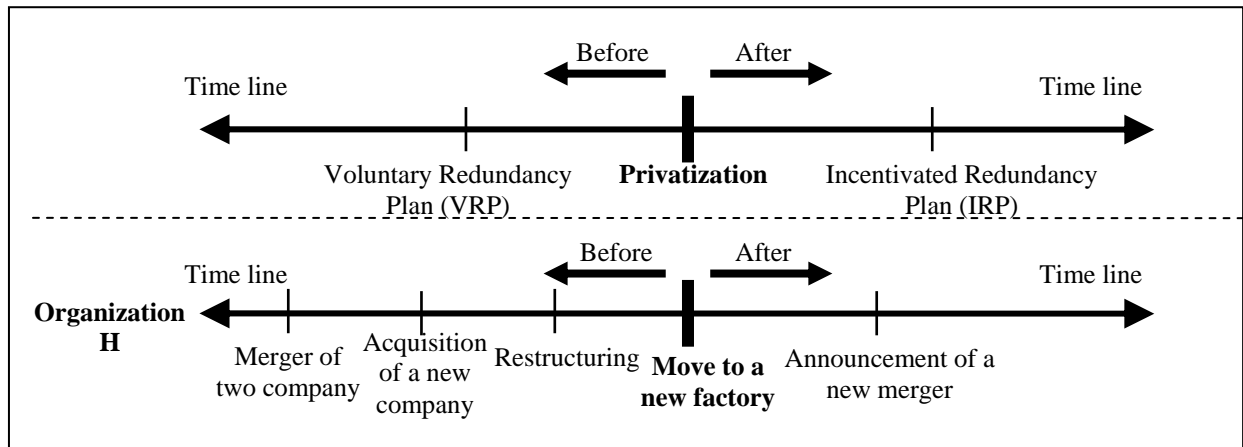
Before After

Time line Time line

Voluntary Redundancy Plan (VRP)

**Privatization**

Incentivated Redundancy Plan (IRP)

Before After

Time line Time line

**Organization H**

Merger of two company

Acquisition of a new company

Restructuring

**Move to a new factory**

Announcement of a new merger